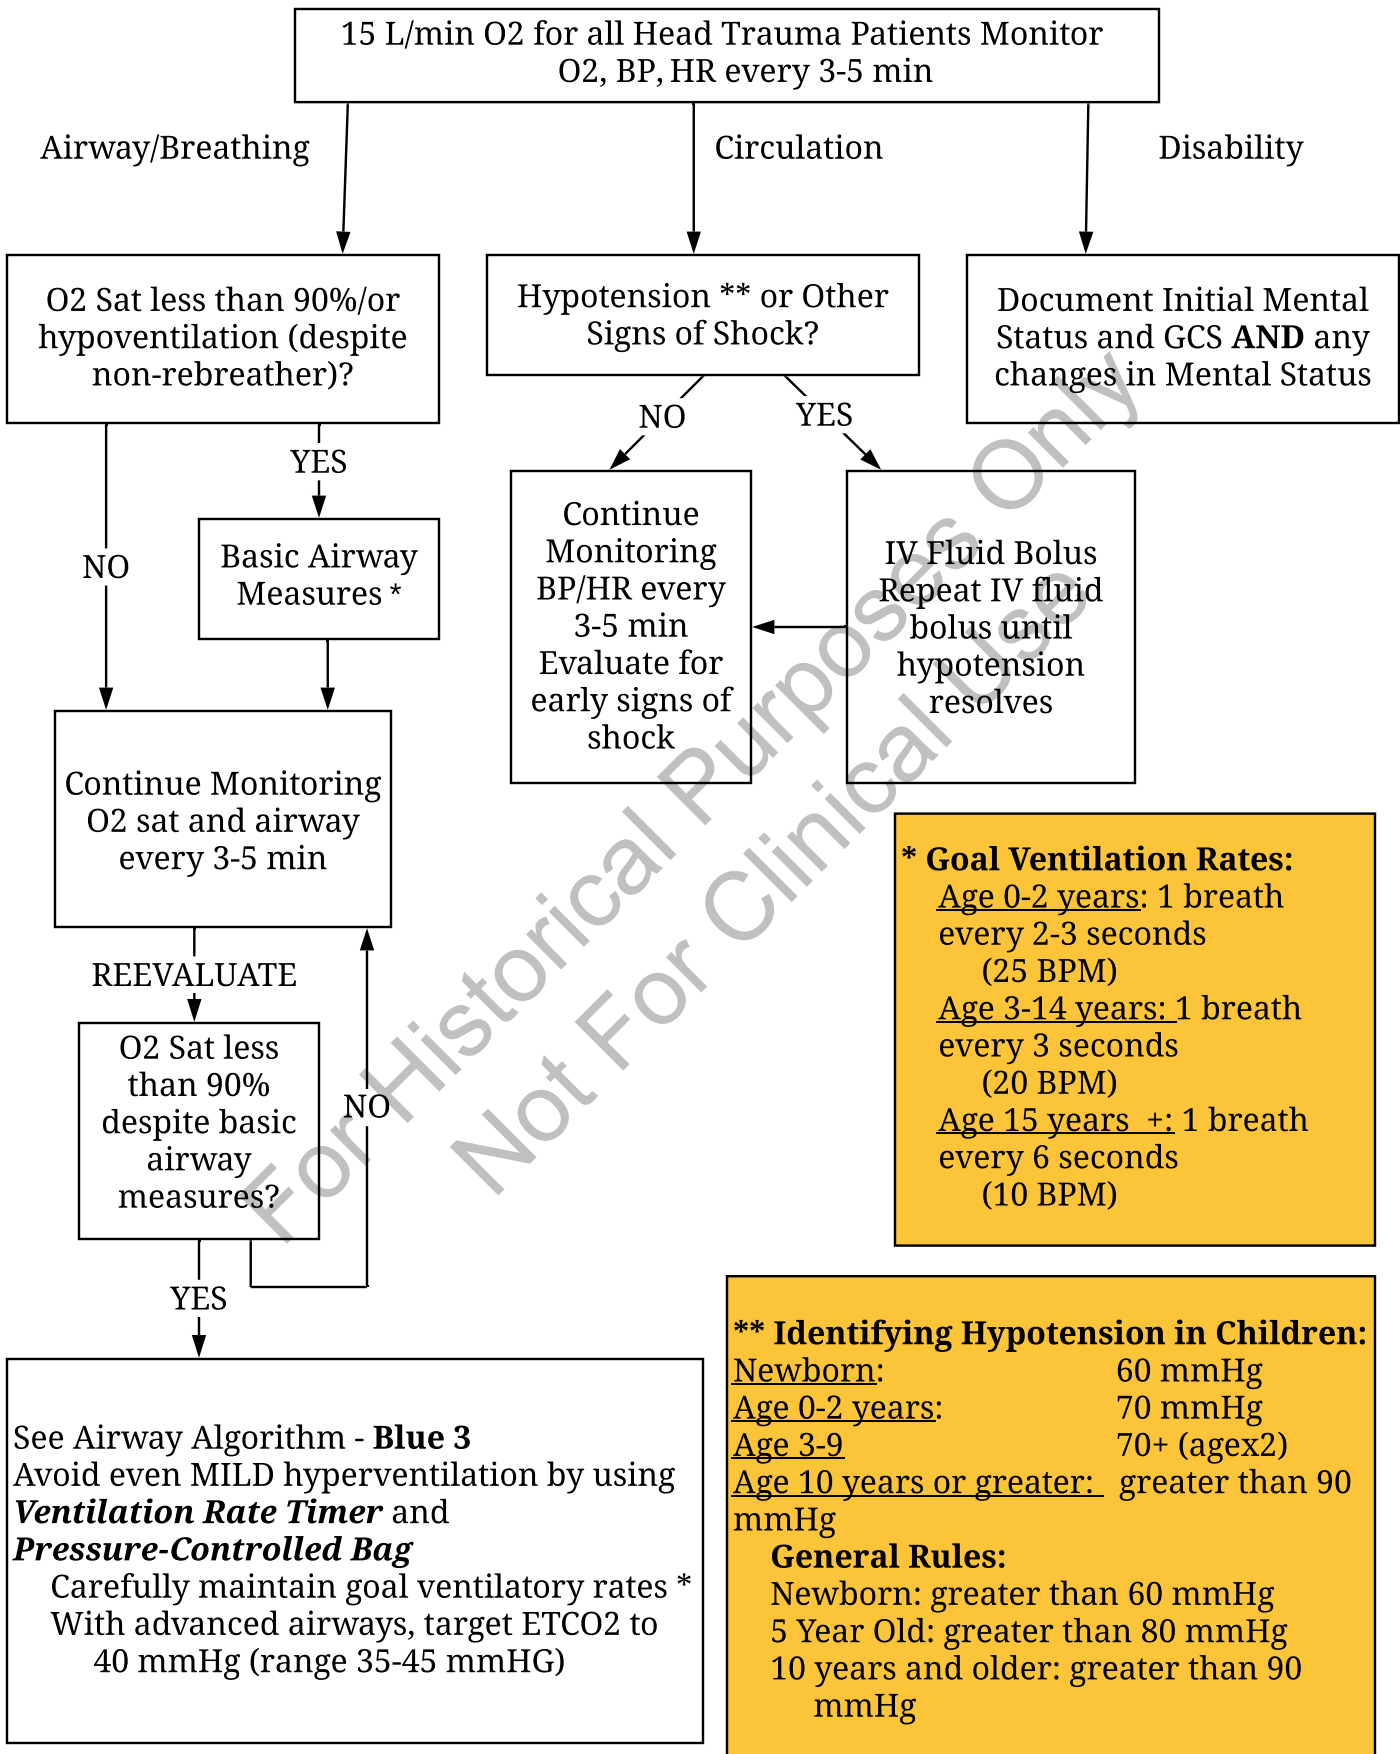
15 L/min O2 for all Head Trauma Patients Monitor O2, BP, HR every 3-5 min

Airway/Breathing

Circulation

Disability

O2 Sat less than 90%/or hypoventilation (despite non-rebreather)?

YES

Basic Airway Measures *

NO

Continue Monitoring O2 sat and airway every 3-5 min

REEVALUATE

O2 Sat less than 90% despite basic airway measures?

NO

YES

See Airway Algorithm - **Blue 3**
Avoid even MILD hyperventilation by using ***Ventilation Rate Timer*** and ***Pressure-Controlled Bag***
Carefully maintain goal ventilatory rates *
With advanced airways, target ETCO2 to 40 mmHg (range 35-45 mmHG)

Hypotension ** or Other Signs of Shock?

NO

YES

Continue Monitoring BP/HR every 3-5 min Evaluate for early signs of shock

IV Fluid Bolus Repeat IV fluid bolus until hypotension resolves

Document Initial Mental Status and GCS **AND** any changes in Mental Status

**\* Goal Ventilation Rates:**
Age 0-2 years: 1 breath every 2-3 seconds (25 BPM)
Age 3-14 years: 1 breath every 3 seconds (20 BPM)
Age 15 years +: 1 breath every 6 seconds (10 BPM)

**\*\* Identifying Hypotension in Children:**

| | |
|---|---|
| Newborn: | 60 mmHg |
| Age 0-2 years: | 70 mmHg |
| Age 3-9 | 70+ (agex2) |
| Age 10 years or greater: | greater than 90 mmHg |

**General Rules:**
Newborn: greater than 60 mmHg
5 Year Old: greater than 80 mmHg
10 years and older: greater than 90 mmHg

For Historical Purposes Only
Not For Clinical Use